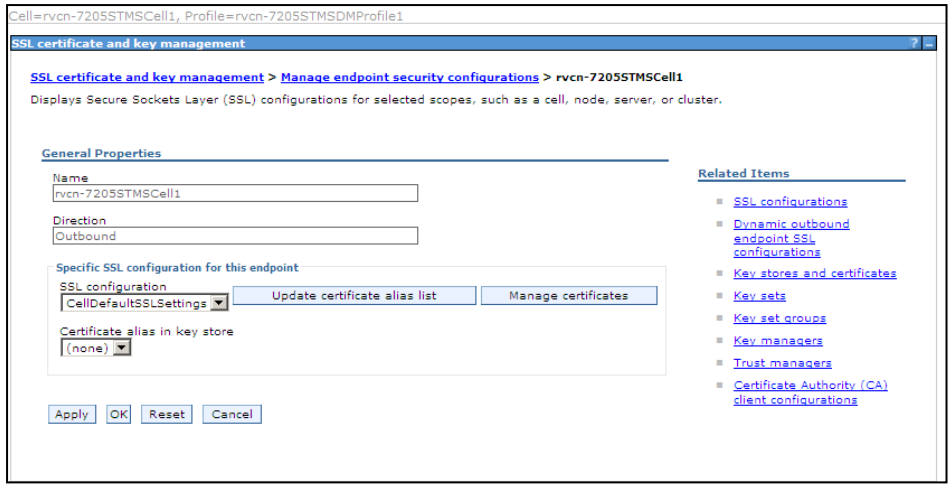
Cell=rvcn-7205STMSCell1, Profile=rvcn-7205STMSDMProfile1

SSL certificate and key management

? _

SSL certificate and key management > Manage endpoint security configurations > rvcn-7205STMSCell1

Displays Secure Sockets Layer (SSL) configurations for selected scopes, such as a cell, node, server, or cluster.

General Properties

Name
rvcn-7205STMSCell1

Direction
Outbound

Specific SSL configuration for this endpoint

SSL configuration
CellDefaultSSLSettings

Update certificate alias list

Manage certificates

Certificate alias in key store
(none)

Apply OK Reset Cancel

Related Items

SSL configurations

Dynamic outbound endpoint SSL configurations

Key stores and certificates

Key sets

Key set groups

Key managers

Trust managers

Certificate Authority (CA) client configurations